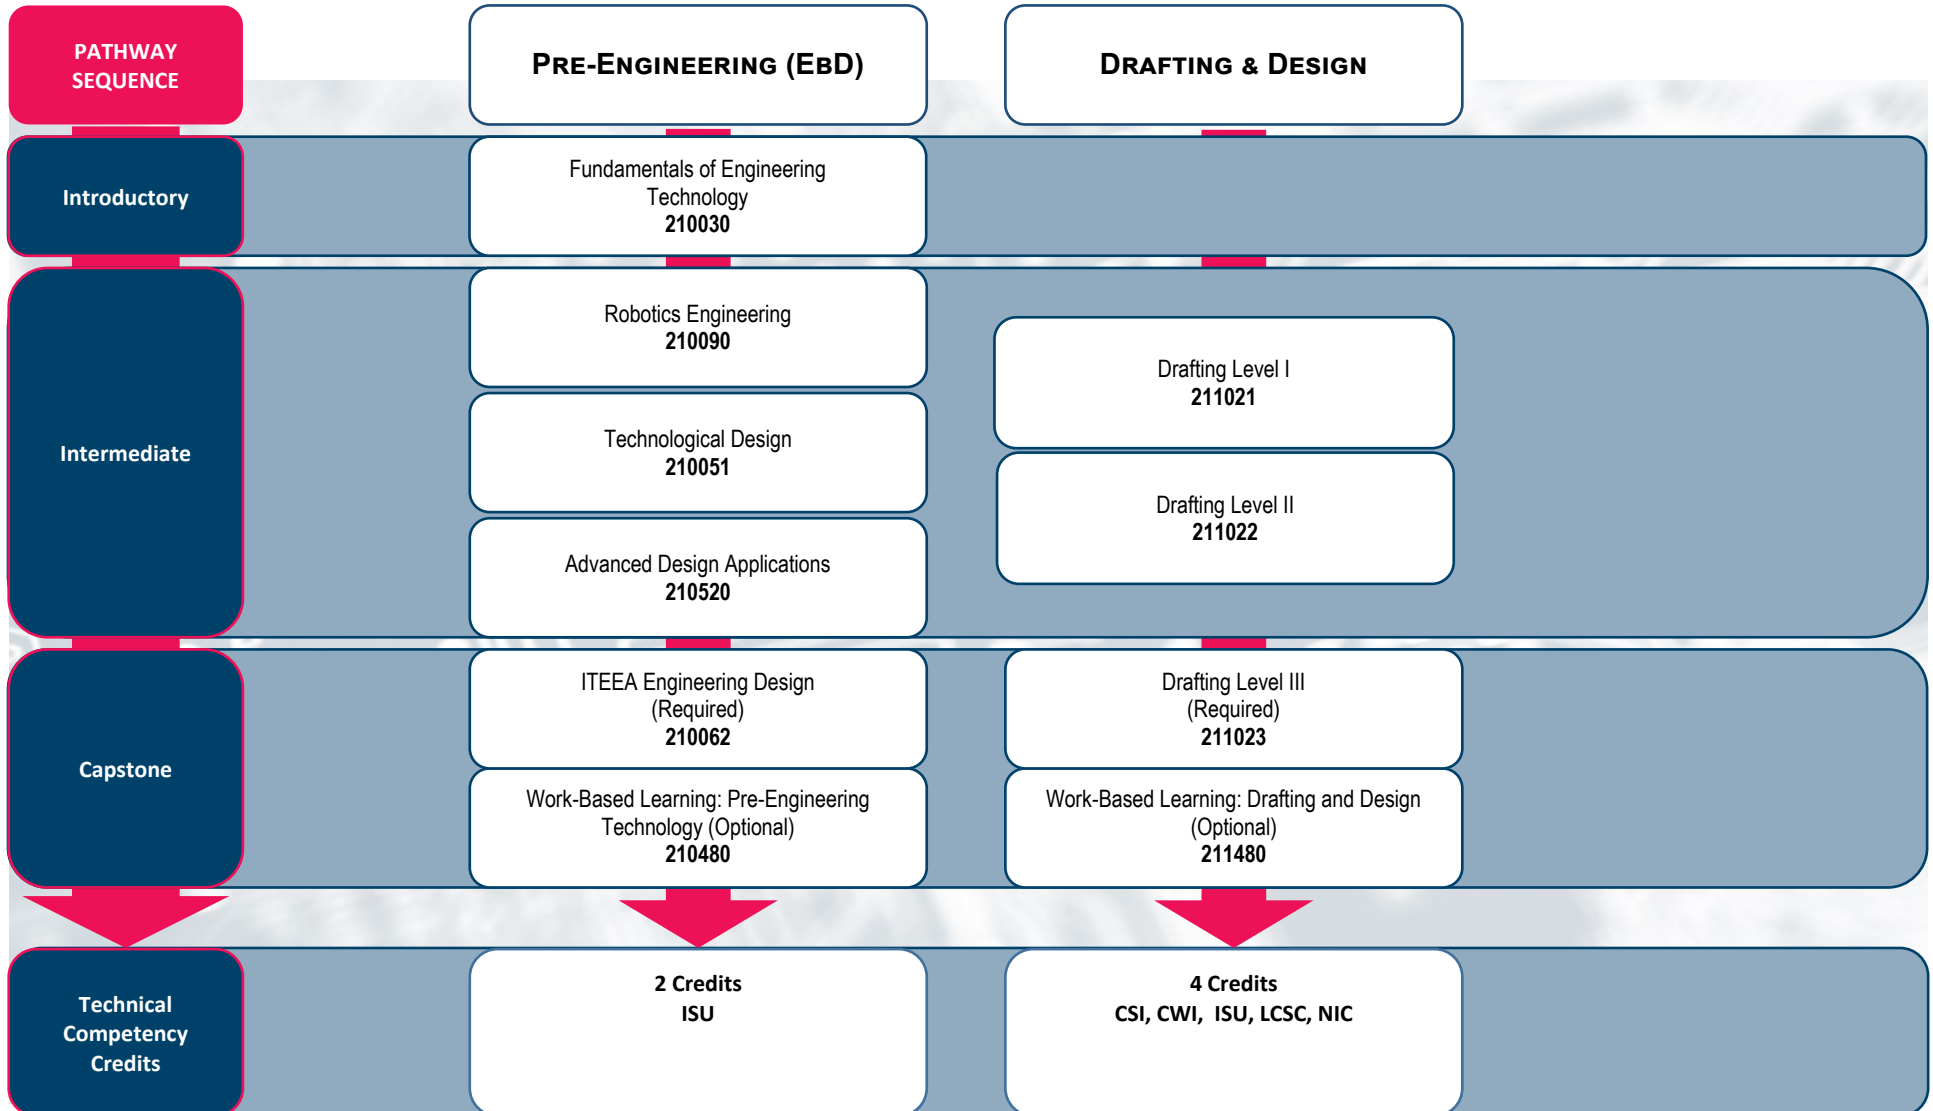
PATHWAY SEQUENCE

PRE-ENGINEERING (EBD)

DRAFTING & DESIGN

Introductory

Fundamentals of Engineering Technology
210030

Intermediate

Robotics Engineering
210090

Technological Design
210051

Advanced Design Applications
210520

Drafting Level I
211021

Drafting Level II
211022

Capstone

ITEEA Engineering Design (Required)
210062

Work-Based Learning: Pre-Engineering Technology (Optional)
210480

Drafting Level III (Required)
211023

Work-Based Learning: Drafting and Design (Optional)
211480

Technical Competency Credits

2 Credits
ISU

4 Credits
CSI, CWI, ISU, LCSC, NIC